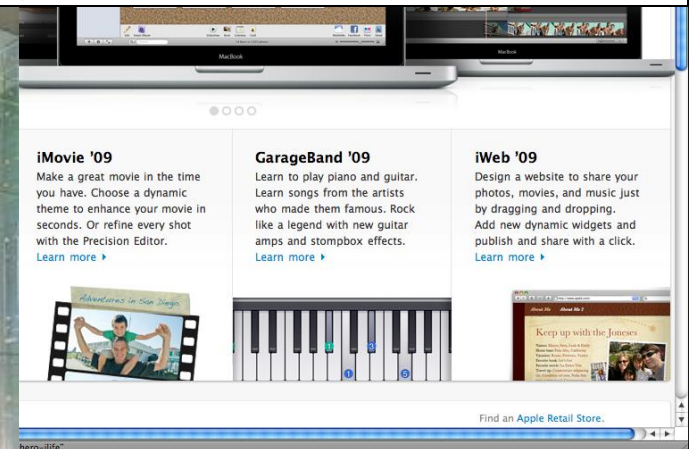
MacBook

MacBook

iMovie '09
Make a great movie in the time you have. Choose a dynamic theme to enhance your movie in seconds. Or refine every shot with the Precision Editor.
Learn more ▸

GarageBand '09
Learn to play piano and guitar. Learn songs from the artists who made them famous. Rock like a legend with new guitar amps and stompbox effects.
Learn more ▸

iWeb '09
Design a website to share your photos, movies, and music just by dragging and dropping. Add new dynamic widgets and publish and share with a click.
Learn more ▸

Adventures in San Diego

Keep up with the Joneses

Find an Apple Retail Store.

hero-ilife"